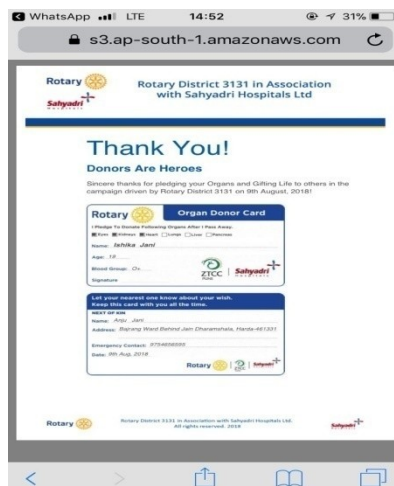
WhatsApp LTE 14:52 31%
s3.ap-south-1.amazonaws.com

Rotary
Sahyadri
Rotary District 3131 in Association with Sahyadri Hospitals Ltd

Thank You!
Donors Are Heroes

Sincere thanks for pledging your Organs and Gifting Life to others in the campaign driven by Rotary District 3131 on 9th August, 2018!

Rotary
Organ Donor Card
I Pledge To Donate Following Organs After I Pass Away.
Eyes Kidneys Heart Lungs Liver Pancreas
Name: Ishika Jani
Age: 12
Blood Group: O+
Signature
ZTCC Pune
Sahyadri

Let your nearest one know about your wish. Keep this card with you all the time.
NEXT OF KIN
Name: Anju Jani
Address: Bajrang Ward Behind Jain Dharamshala, Harda-461331
Emergency Contact: 9754698000
Date: 8th Aug, 2018
Rotary
Sahyadri

Rotary
Rotary District 3131 in Association with Sahyadri Hospitals Ltd. All rights reserved. 2018
Sahyadri